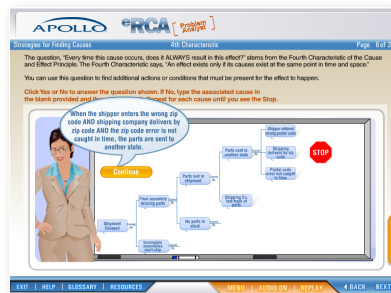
APOLLO eRCA [Problem Analyst]

Strategies for Finding Causes 4th Characteristic Page 8 of 3

The question, "Every time this cause occurs, does it ALWAYS result in this effect?" stems from the Fourth Characteristic of the Cause and Effect Principle. The Fourth Characteristic says, "An effect exists only if its causes exist at the same point in time and space."

You can use this question to find additional actions or conditions that must be present for the effect to happen.

Click Yes or No to answer the question shown. If No, type the associated cause in the blank provided and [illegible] for each cause until you see the Stop.

When the shipper enters the wrong zip code AND shipping company delivers by zip code AND the zip code error is not caught in time, the parts are sent to another state.

Continue

Shipment Delayed

Final assembly missing parts

Incomplete assemblies can't ship

Parts lost in shipment

No parts in stock

Parts sent to another state

Shipping Co. lost truck of parts

Shipper entered wrong postal code

Shipping delivers by zip code

Postal code error not caught in time

STOP

EXIT | HELP | GLOSSARY | RESOURCES MENU | AUDIO ON | REPLAY BACK NEXT